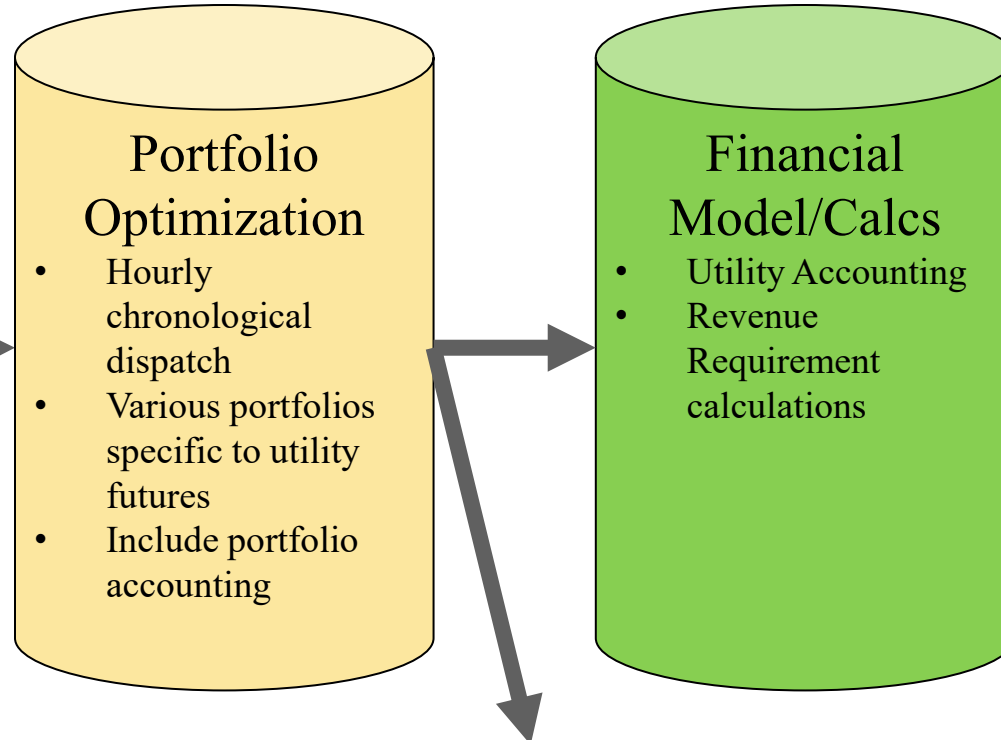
Portfolio Optimization

- Hourly chronological dispatch
- Various portfolios specific to utility futures
- Include portfolio accounting

Financial Model/Calcs

- Utility Accounting
- Revenue Requirement calculations